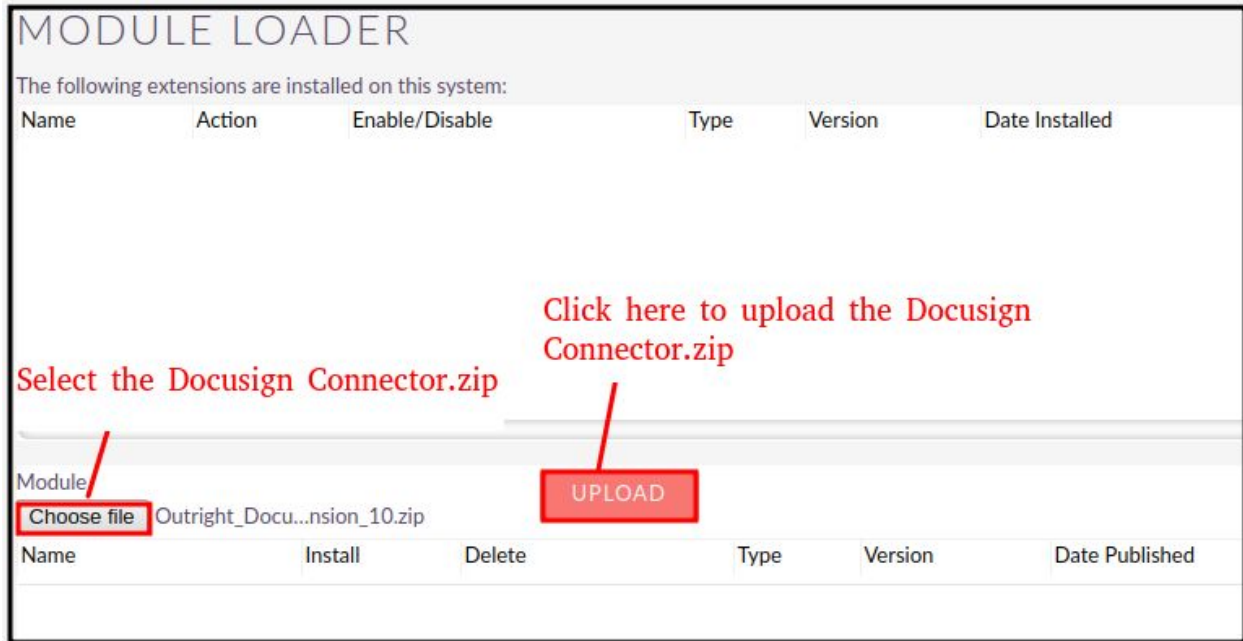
MODULE LOADER

The following extensions are installed on this system:

| Name | Action | Enable/Disable | Type | Version | Date Installed |
|---|---|---|---|---|---|

Click here to upload the Docusign Connector.zip

Select the Docusign Connector.zip

Module

Choose file Outright_Docu...nsion_10.zip

UPLOAD

| Name | Install | Delete | Type | Version | Date Published |
|---|---|---|---|---|---|